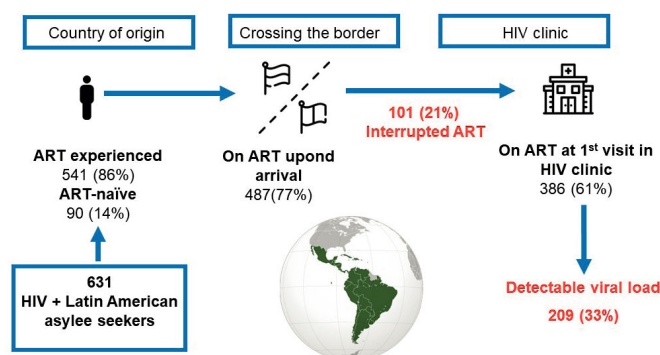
Country of origin

Crossing the border

HIV clinic

101 (21%)
Interrupted ART

ART experienced
541 (86%)
ART-naïve
90 (14%)

On ART upond arrival
487(77%)

On ART at 1$^{st}$ visit in HIV clinic
386 (61%)

631
HIV + Latin American asylee seekers

Detectable viral load
209 (33%)